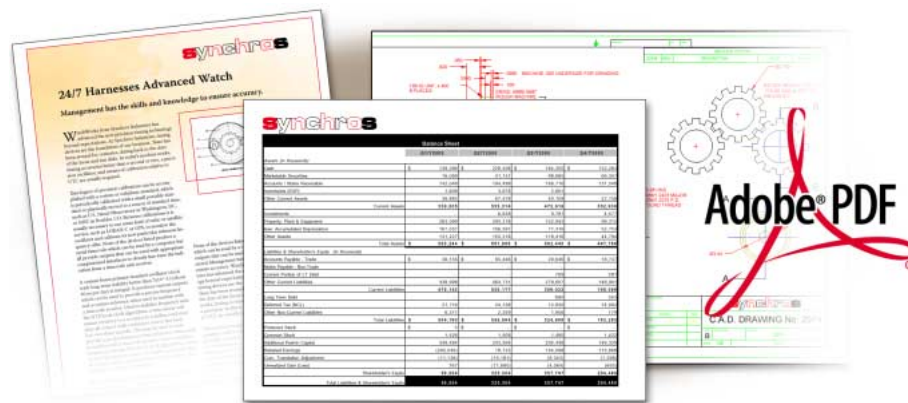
synchros

24/7 Harnesses Advanced Watch

Management has the skills and knowledge to ensure accuracy.

synchros

Balance Sheet

Assets (in thousands)
Cash
Marketable Securities
Accounts / Notes Receivable
Inventories
Other Current Assets
Current Assets
Investments
Property, Plant & Equipment
Less: Accumulated Depreciation
Other Assets
Total Assets

Liabilities & Shareholder's Equity (in thousands)
Accounts Payable - Trade
Notes Payable - Bus Trade
Current Portion of LT Debt
Other Current Liabilities
Current Liabilities
Long Term Debt
Deferred Tax
Other Non Current Liabilities
Total Liabilities
Preferred Stock
Common Stock
Additional Paid-in Capital
Retained Earnings
Cum. Translation Adjustment
Unrealized Gain (Loss)
Shareholder's Equity
Total Liabilities & Shareholder's Equity

Adobe® PDF

C.A.D. DRAWING No: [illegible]